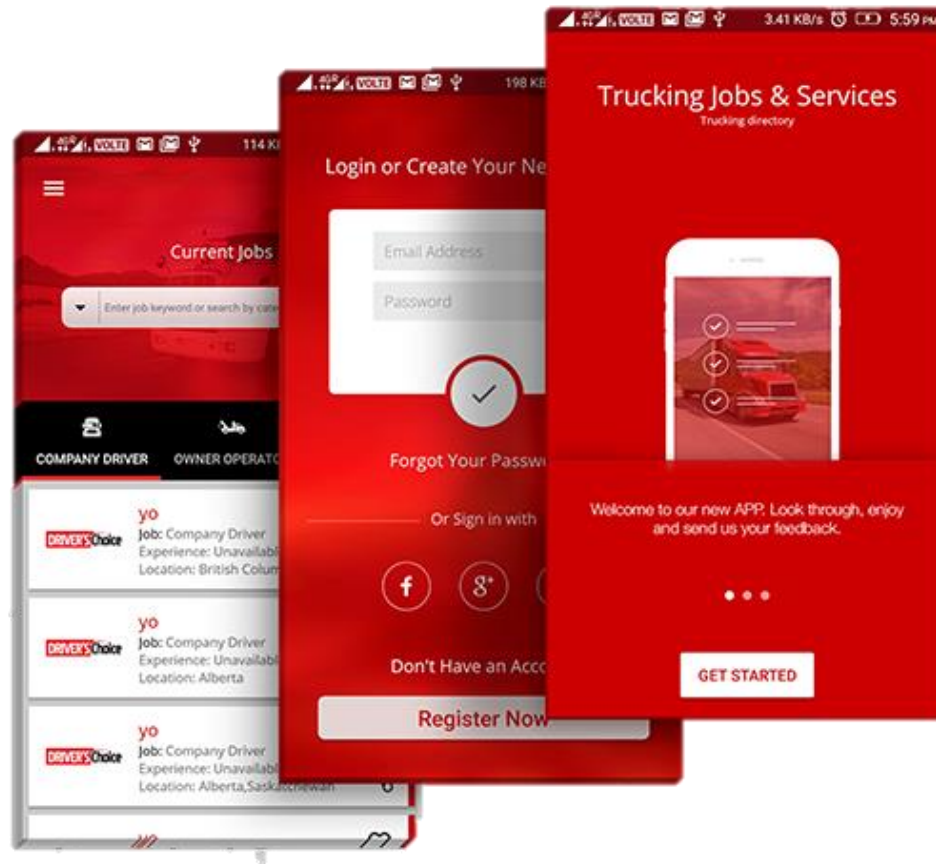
4G VOLTE 114 K

Current Jobs

Enter job keyword or search by cate

COMPANY DRIVER

OWNER OPERATO

DRIVER'S Choice
yo
Job: Company Driver
Experience: Unavailabl
Location: British Colum

DRIVER'S Choice
yo
Job: Company Driver
Experience: Unavailabl
Location: Alberta

DRIVER'S Choice
yo
Job: Company Driver
Experience: Unavailabl
Location: Alberta,Saskatchewan

4G VOLTE 198 KB

Login or Create Your Ne

Email Address

Password

Forgot Your Passw

Or Sign in with

Don't Have an Acc

Register Now

4G VOLTE 3.41 KB/s 5:59 PM

Trucking Jobs & Services

Trucking directory

Welcome to our new APP. Look through, enjoy and send us your feedback.

GET STARTED